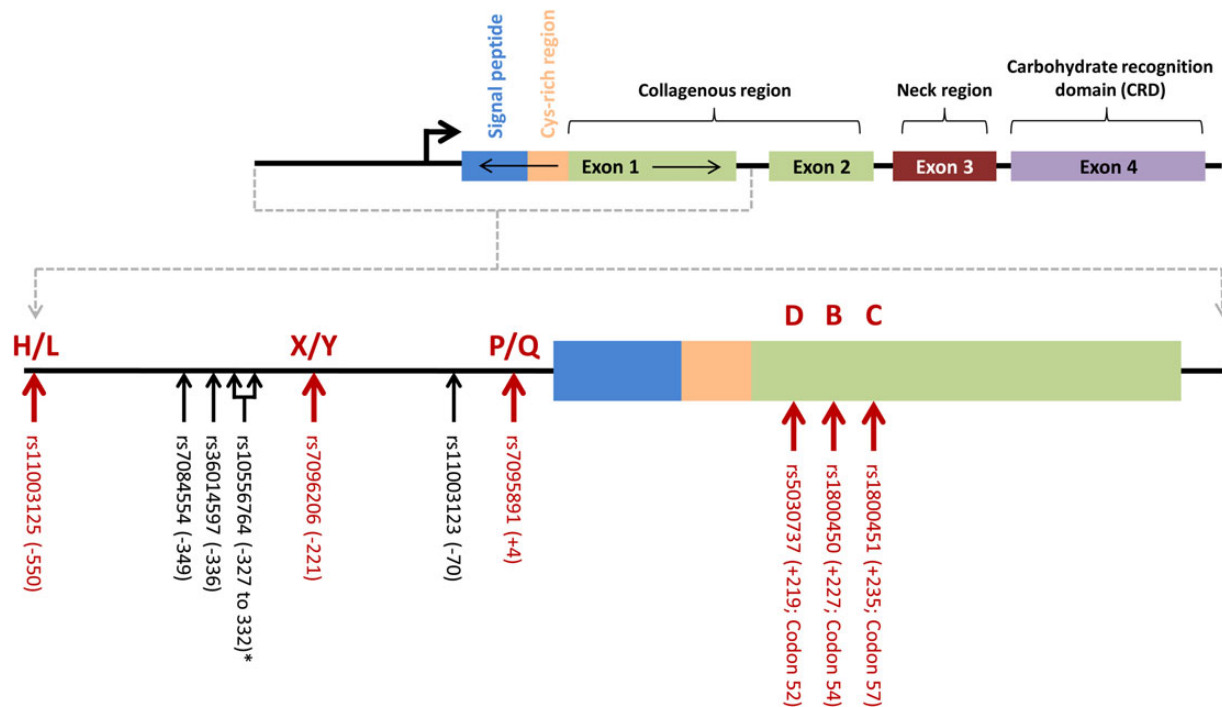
Signal peptide
Cys-rich region
Collagenous region
Neck region
Carbohydrate recognition domain (CRD)
Exon 1
Exon 2
Exon 3
Exon 4

H/L
X/Y
P/Q
D B C

rs11003125 (-550)
rs7084554 (-349)
rs36014597 (-336)
rs10556764 (-327 to 332)*
rs7096206 (-221)
rs11003123 (-70)
rs7095891 (+4)
rs5030737 (+219; Codon 52)
rs1800450 (+227; Codon 54)
rs1800451 (+235; Codon 57)